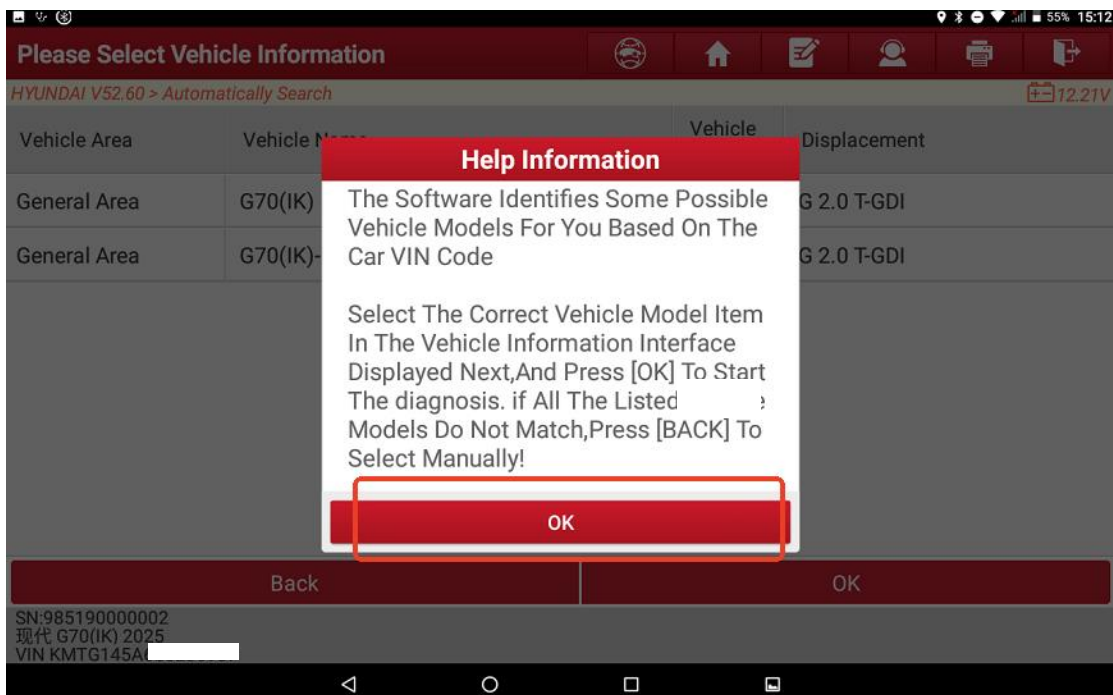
55% 15:12

Please Select Vehicle Information

HYUNDAI V52.60 > Automatically Search

12.21V

| Vehicle Area | Vehicle N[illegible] | Vehicle | Displacement |
|---|---|---|---|
| General Area | G70(IK) | | G 2.0 T-GDI |
| General Area | G70(IK)- | | G 2.0 T-GDI |

Help Information

The Software Identifies Some Possible Vehicle Models For You Based On The Car VIN Code

Select The Correct Vehicle Model Item In The Vehicle Information Interface Displayed Next,And Press [OK] To Start The diagnosis. if All The Listed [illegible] Models Do Not Match,Press [BACK] To Select Manually!

OK

Back

OK

SN:985190000002
现代 G70(IK) 2025
VIN KMTG145A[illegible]